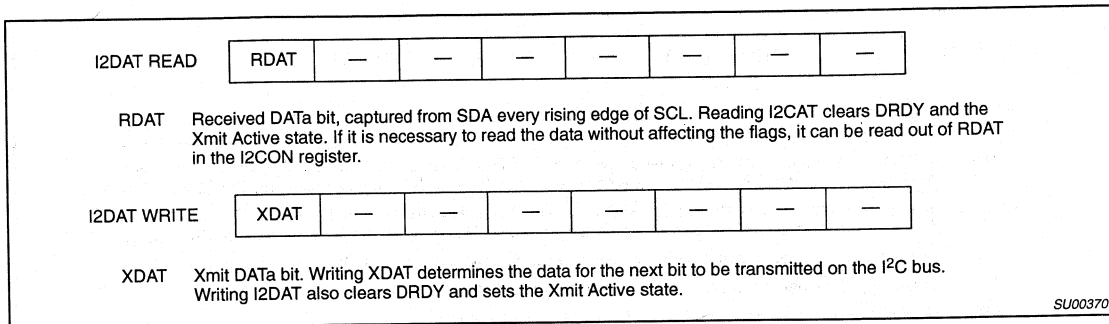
I2DAT READ

| RDAT | — | — | — | — | — | — | — |
|---|---|---|---|---|---|---|---|

RDAT Received DATa bit, captured from SDA every rising edge of SCL. Reading I2CAT clears DRDY and the Xmit Active state. If it is necessary to read the data without affecting the flags, it can be read out of RDAT in the I2CON register.

I2DAT WRITE

| XDAT | — | — | — | — | — | — | — |
|---|---|---|---|---|---|---|---|

XDAT Xmit DATa bit. Writing XDAT determines the data for the next bit to be transmitted on the I$^2$C bus. Writing I2DAT also clears DRDY and sets the Xmit Active state.

SU00370